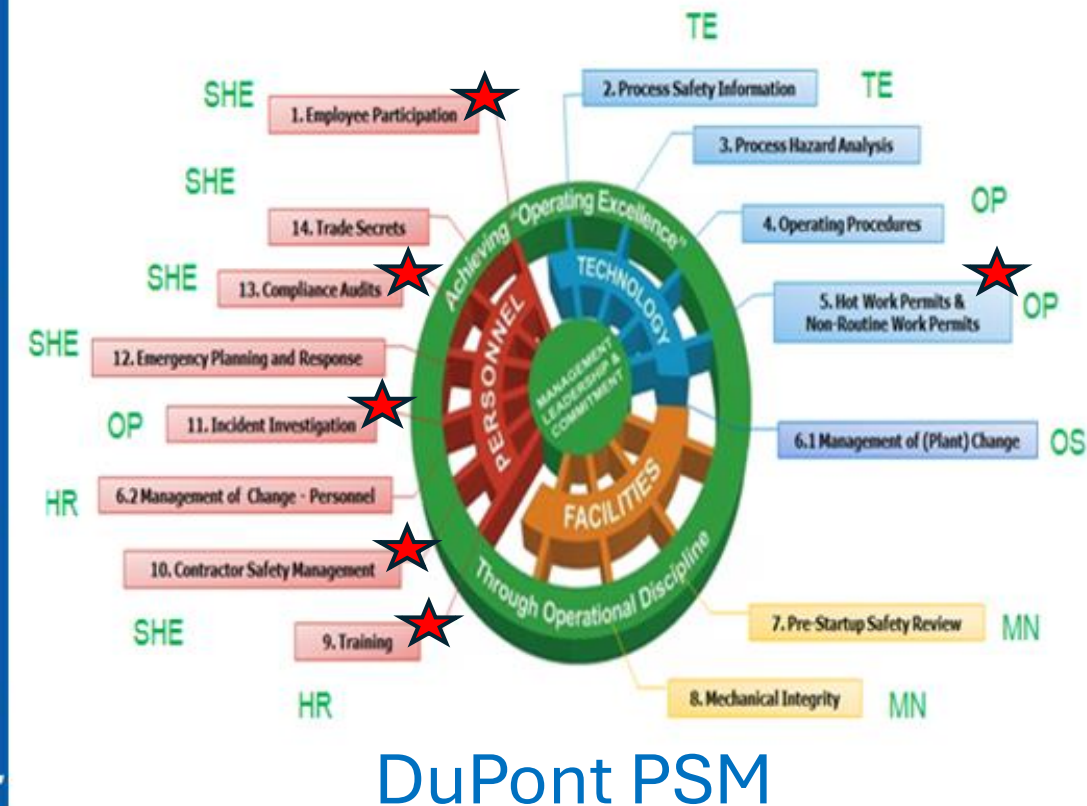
TE

SHE

1. Employee Participation

2. Process Safety Information

TE

3. Process Hazard Analysis

SHE

OP

14. Trade Secrets

4. Operating Procedures

Achieving "Operating Excellence"

TECHNOLOGY

SHE

13. Compliance Audits

5. Hot Work Permits & Non-Routine Work Permits

OP

PERSONNEL

SHE

12. Emergency Planning and Response

MANAGEMENT LEADERSHIP & COMMITMENT

OP

11. Incident Investigation

6.1 Management of (Plant) Change

OS

HR

6.2 Management of Change - Personnel

FACILITIES

10. Contractor Safety Management

Through Operational Discipline

SHE

9. Training

7. Pre-Startup Safety Review

MN

HR

8. Mechanical Integrity

MN

DuPont PSM